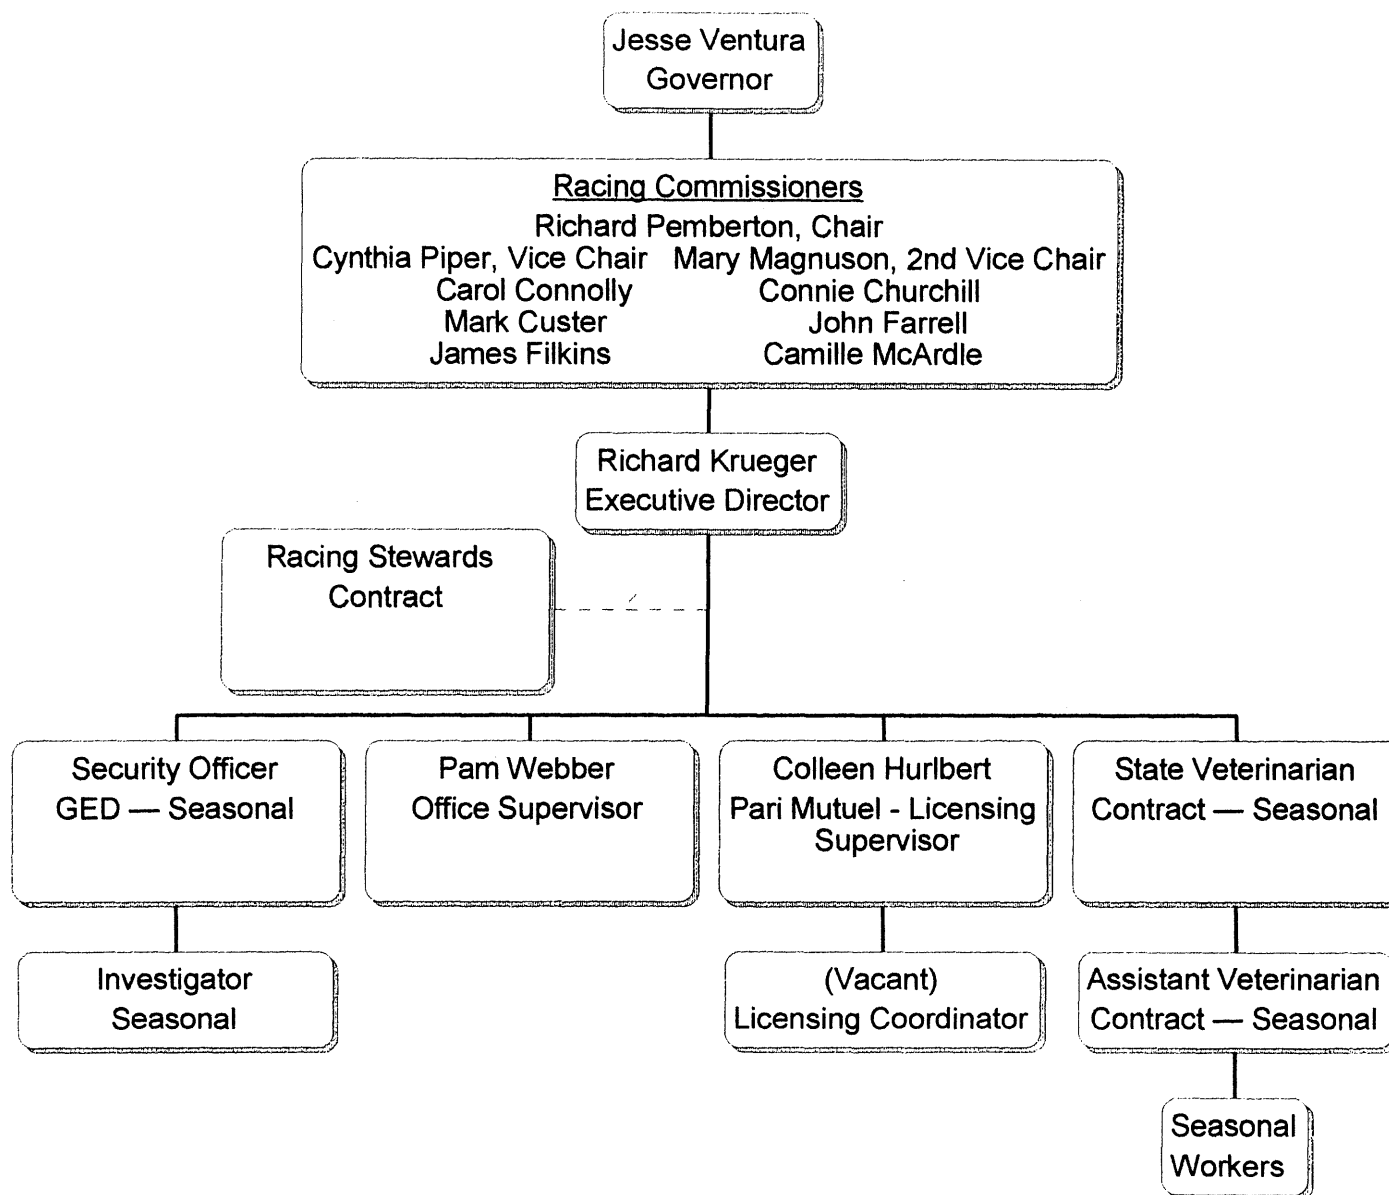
Jesse Ventura
Governor

Racing Commissioners
Richard Pemberton, Chair
Cynthia Piper, Vice Chair
Mary Magnuson, 2nd Vice Chair
Carol Connolly
Connie Churchill
Mark Custer
John Farrell
James Filkins
Camille McArdle

Richard Krueger
Executive Director

Racing Stewards
Contract

Security Officer
GED — Seasonal

Pam Webber
Office Supervisor

Colleen Hurlbert
Pari Mutuel - Licensing Supervisor

State Veterinarian
Contract — Seasonal

Investigator
Seasonal

(Vacant)
Licensing Coordinator

Assistant Veterinarian
Contract — Seasonal

Seasonal
Workers